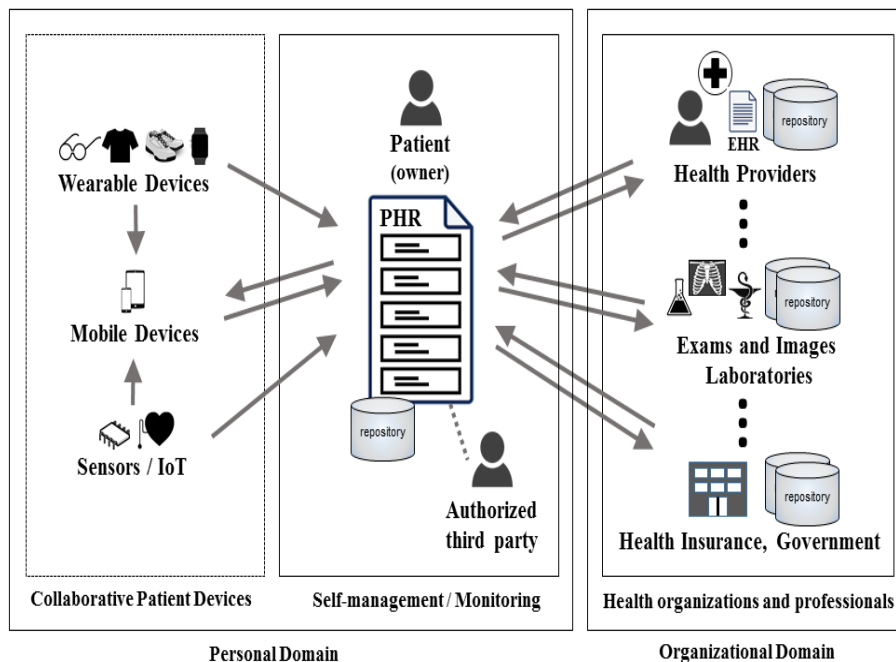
Wearable Devices

Mobile Devices

Sensors / IoT

Collaborative Patient Devices

Patient (owner)

PHR

repository

Authorized third party

Self-management / Monitoring

Personal Domain

EHR

repository

Health Providers

repository

Exams and Images Laboratories

repository

Health Insurance, Government

Health organizations and professionals

Organizational Domain